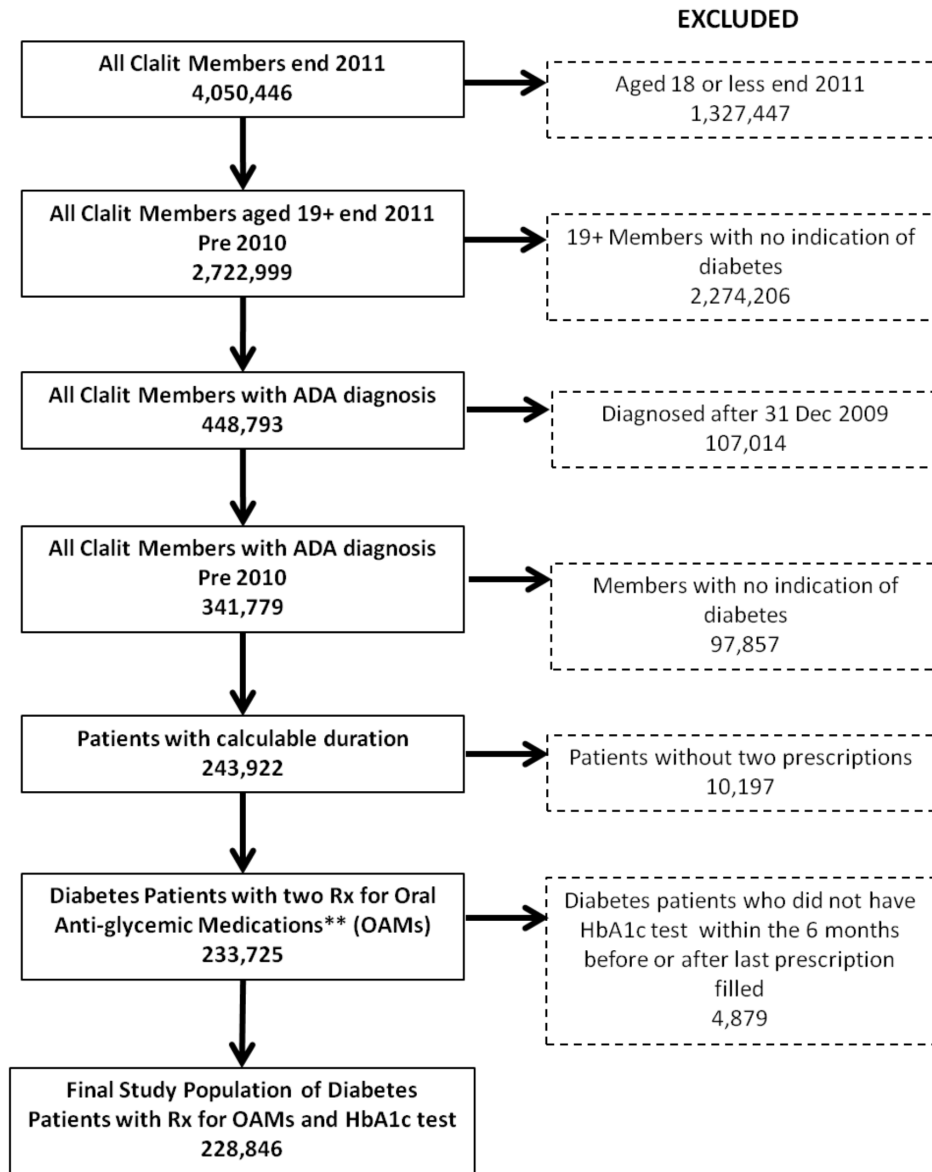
EXCLUDED

All Clalit Members end 2011
4,050,446

Aged 18 or less end 2011
1,327,447

All Clalit Members aged 19+ end 2011
Pre 2010
2,722,999

19+ Members with no indication of diabetes
2,274,206

All Clalit Members with ADA diagnosis
448,793

Diagnosed after 31 Dec 2009
107,014

All Clalit Members with ADA diagnosis
Pre 2010
341,779

Members with no indication of diabetes
97,857

Patients with calculable duration
243,922

Patients without two prescriptions
10,197

Diabetes Patients with two Rx for Oral Anti-glycemic Medications** (OAMs)
233,725

Diabetes patients who did not have HbA1c test within the 6 months before or after last prescription filled
4,879

Final Study Population of Diabetes Patients with Rx for OAMs and HbA1c test
228,846